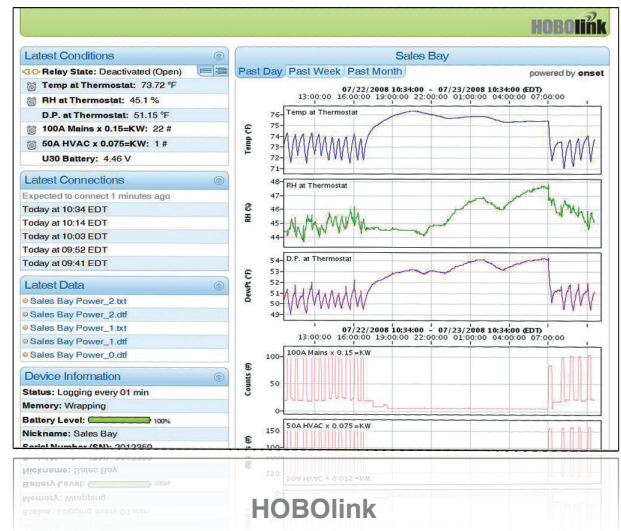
HOBOlink

Latest Conditions

Relay State: Deactivated (Open)

Temp at Thermostat: 73.72 °F

RH at Thermostat: 45.1 %

D.P. at Thermostat: 51.15 °F

100A Mains x 0.15=KW: 22 #

50A HVAC x 0.075=KW: 1 #

U30 Battery: 4.46 V

Latest Connections

Expected to connect 1 minutes ago

Today at 10:34 EDT

Today at 10:14 EDT

Today at 10:03 EDT

Today at 09:52 EDT

Today at 09:41 EDT

Latest Data

Sales Bay Power_2.txt

Sales Bay Power_2.dtf

Sales Bay Power_1.txt

Sales Bay Power_1.dtf

Sales Bay Power_0.dtf

Device Information

Status: Logging every 01 min

Memory: Wrapping

Battery Level: 100%

Nickname: Sales Bay

Serial Number (SN): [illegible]

Sales Bay

Past Day | Past Week | Past Month

powered by onset

07/22/2008 10:34:00 - 07/23/2008 10:34:00 (EDT)

13:00:00 16:00:00 19:00:00 22:00:00 01:00:00 04:00:00 07:00:00

Temp at Thermostat

Temp (°F)

76 75 74 73 72 71 70

RH at Thermostat

RH (%)

48 47 46 45 44

D.P. at Thermostat

DewPt (°F)

54 53 52 51 50 49

07/22/2008 10:34:00 - 07/23/2008 10:34:00 (EDT)

13:00:00 16:00:00 19:00:00 22:00:00 01:00:00 04:00:00 07:00:00

100A Mains x 0.15=KW

Counts (#)

100 80 60 40 20 0

50A HVAC x 0.075=KW

150 100

HOBOlink